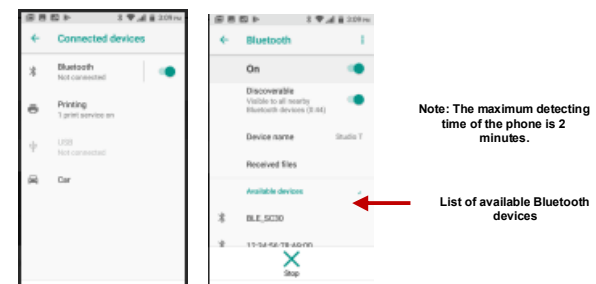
3:09 PM

Connected devices

Bluetooth
Not connected

Printing
1 print service on

USB
Not connected

Car

3:09 PM

Bluetooth

On

Discoverable
Visible to all nearby Bluetooth devices (8:46)

Device name Studio 7

Received files

Available devices

BLE_SC30

12:34:56:78:A9:00

Stop

Note: The maximum detecting time of the phone is 2 minutes.

List of available Bluetooth devices